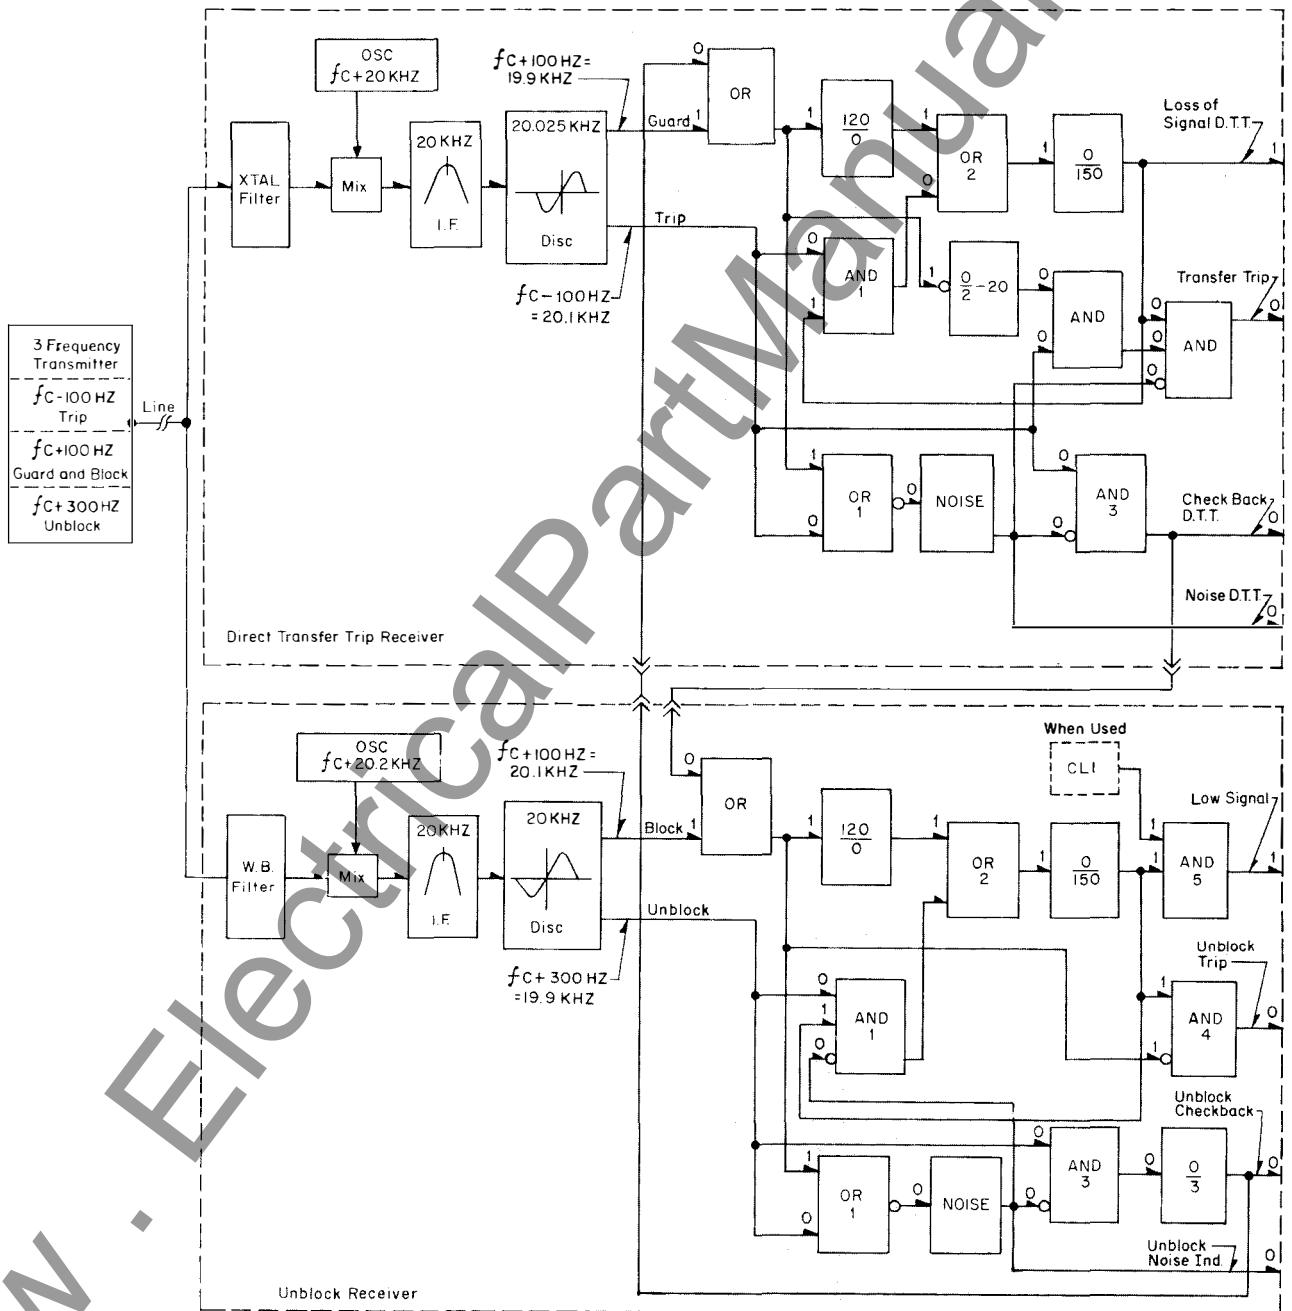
3 Frequency Transmitter
$f_C$-100 HZ Trip
$f_C$+100 HZ Guard and Block
$f_C$+300 HZ Unblock

Line

XTAL Filter

OSC $f_C$+20 KHZ

Mix

20 KHZ

I.F.

20.025 KHZ

Disc

$f_C$+100 HZ= 19.9 KHZ

$f_C$-100 HZ = 20.1 KHZ

Guard 1

Trip

0

OR

1

$\frac{120}{0}$

1

0

OR 2

1

$\frac{0}{150}$

Loss of Signal D.T.T.

1

0

AND 1

1

1

$\frac{0}{2}$-20

0

AND

0

Transfer Trip

0

0

AND

0

0

1

OR 1

0

0

NOISE

0

AND 3

0

Check Back D.T.T.

0

Noise D.T.T.

0

Direct Transfer Trip Receiver

W.B. Filter

OSC $f_C$+20.2 KHZ

Mix

20 KHZ

I.F.

20 KHZ

Disc

$f_C$+100 HZ = 20.1 KHZ

$f_C$+ 300 HZ =19.9 KHZ

Block 1

Unblock

0

OR

1

$\frac{120}{0}$

1

OR 2

1

$\frac{0}{150}$

When Used

CLI

1

1

AND 5

Low Signal

1

0

1

AND 1

0

Unblock Trip

1

AND 4

1

0

1

OR 1

0

0

NOISE

0

0

AND 3

0

$\frac{0}{3}$

Unblock Checkback

0

Unblock Noise Ind

0

Unblock Receiver